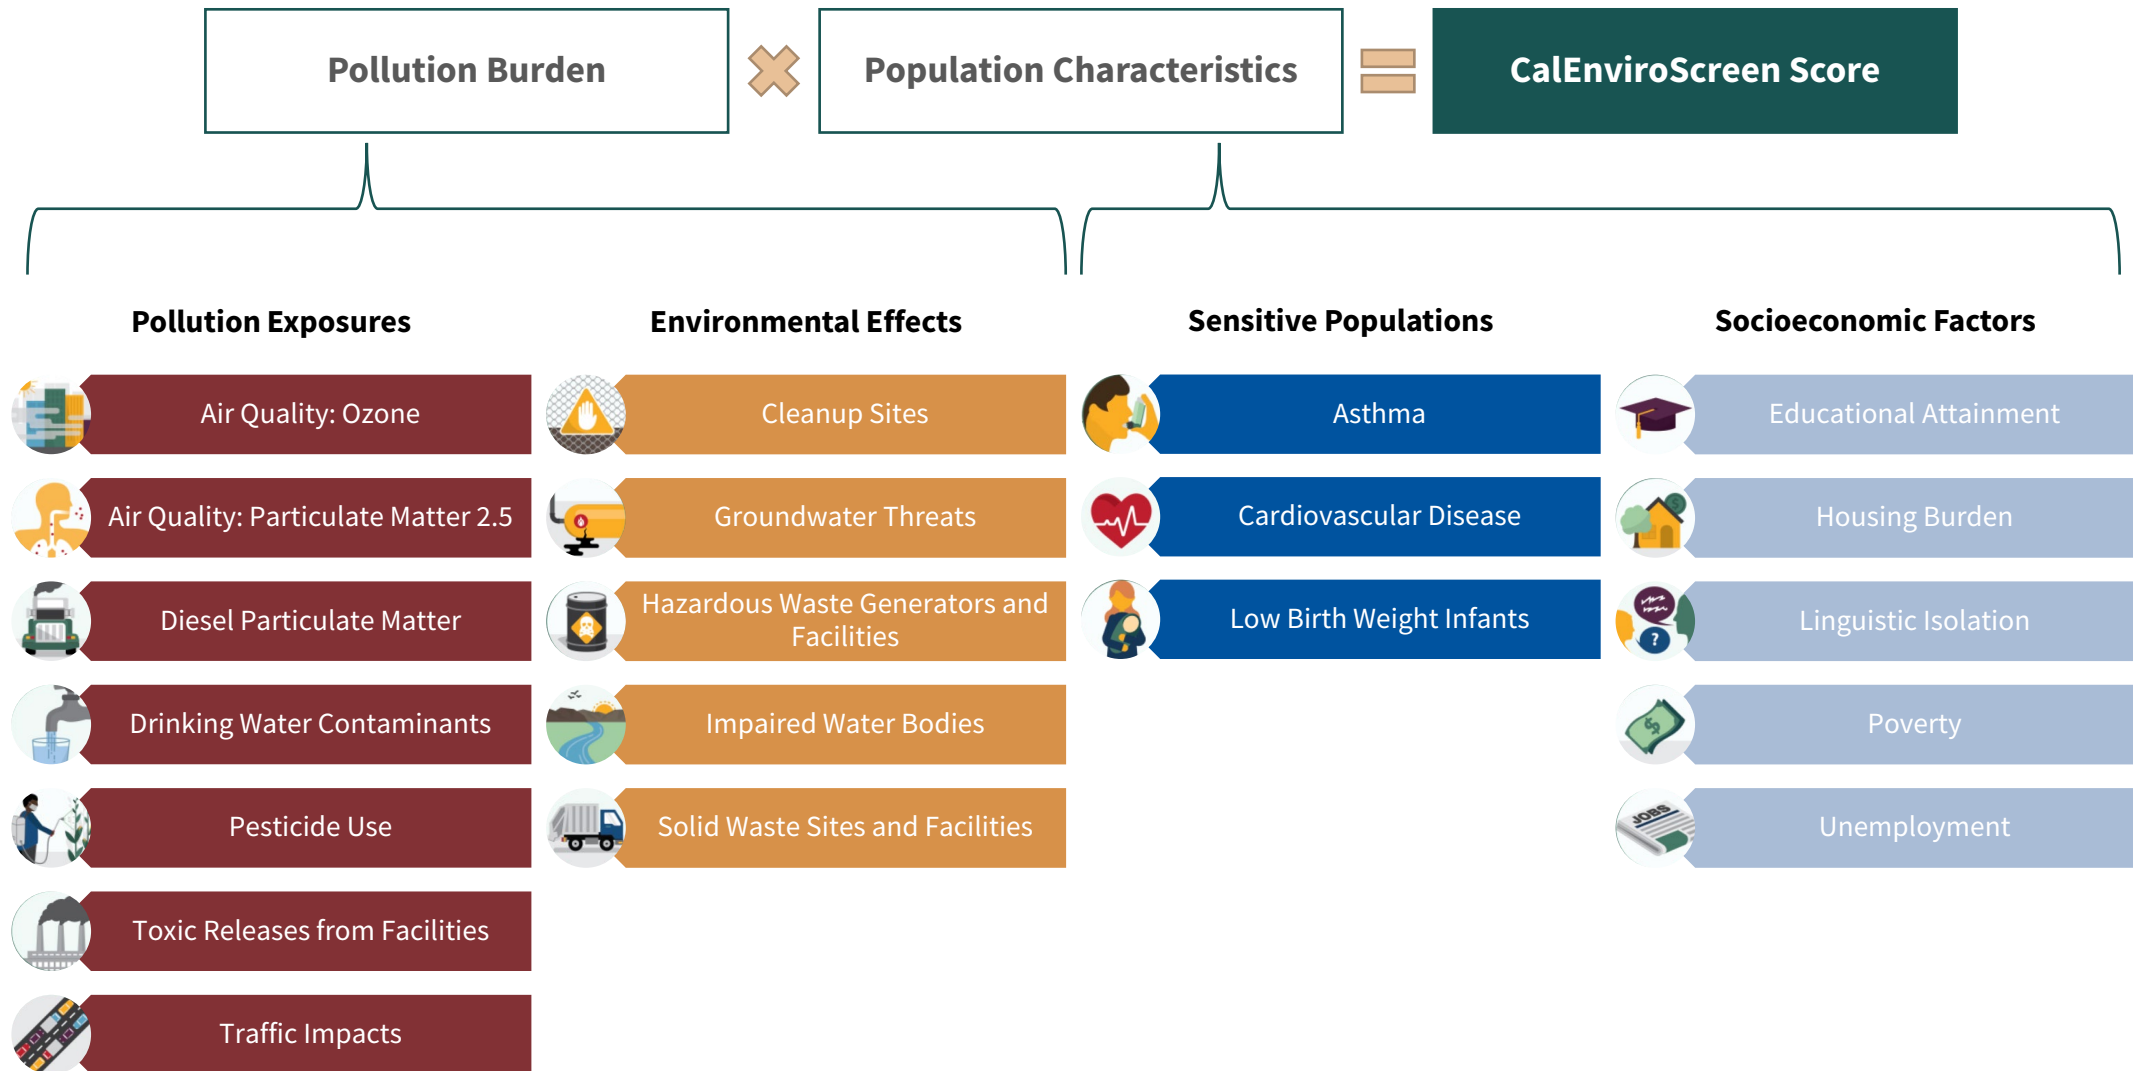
Pollution Burden

Population Characteristics

CalEnviroScreen Score

Pollution Exposures

Air Quality: Ozone

Air Quality: Particulate Matter 2.5

Diesel Particulate Matter

Drinking Water Contaminants

Pesticide Use

Toxic Releases from Facilities

Traffic Impacts

Environmental Effects

Cleanup Sites

Groundwater Threats

Hazardous Waste Generators and Facilities

Impaired Water Bodies

Solid Waste Sites and Facilities

Sensitive Populations

Asthma

Cardiovascular Disease

Low Birth Weight Infants

Socioeconomic Factors

Educational Attainment

Housing Burden

Linguistic Isolation

Poverty

Unemployment

JOBS